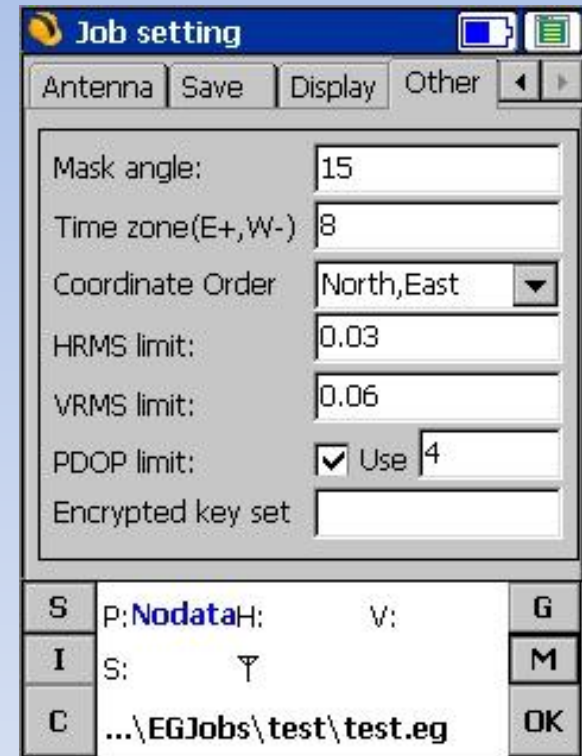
Job setting

Antenna | Save | Display | Other

Mask angle: 15
Time zone(E+,W-) 8
Coordinate Order North,East
HRMS limit: 0.03
VRMS limit: 0.06
PDOP limit: Use 4
Encrypted key set

S P:NodataH: V: G
I S: M
C ...\EGJobs\test\test.eg OK